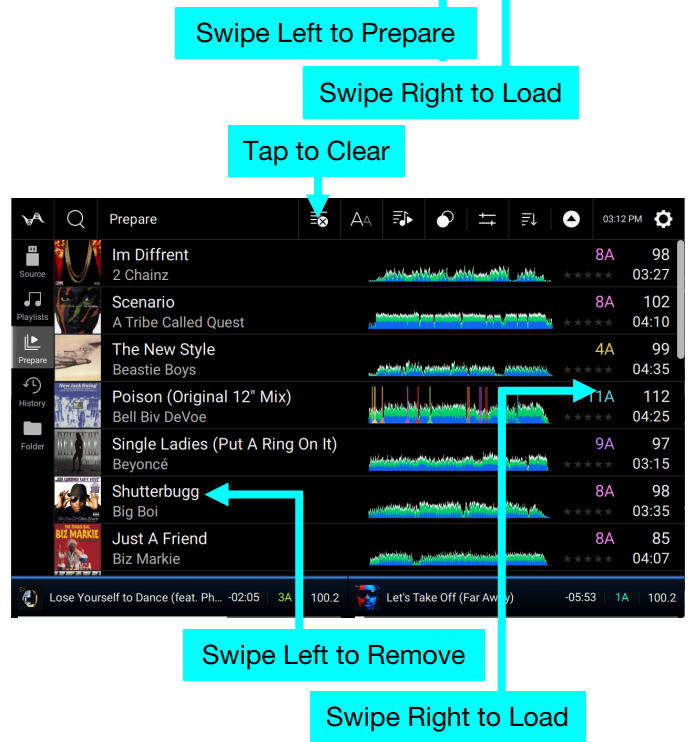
Swipe Left to Prepare

Swipe Right to Load

Tap to Clear

Prepare

03:12 PM

Source

Playlists

Prepare

History

Folder

Im Diffrent
2 Chainz
8A
98
03:27

Scenario
A Tribe Called Quest
8A
102
04:10

The New Style
Beastie Boys
4A
99
04:35

Poison (Original 12" Mix)
Bell Biv DeVoe
11A
112
04:25

Single Ladies (Put A Ring On It)
Beyoncé
9A
97
03:15

Shutterbugg
Big Boi
8A
98
03:35

Just A Friend
Biz Markie
8A
85
04:07

Lose Yourself to Dance (feat. Ph... -02:05 3A 100.2

Let's Take Off (Far Away) -05:53 1A 100.2

Swipe Left to Remove

Swipe Right to Load